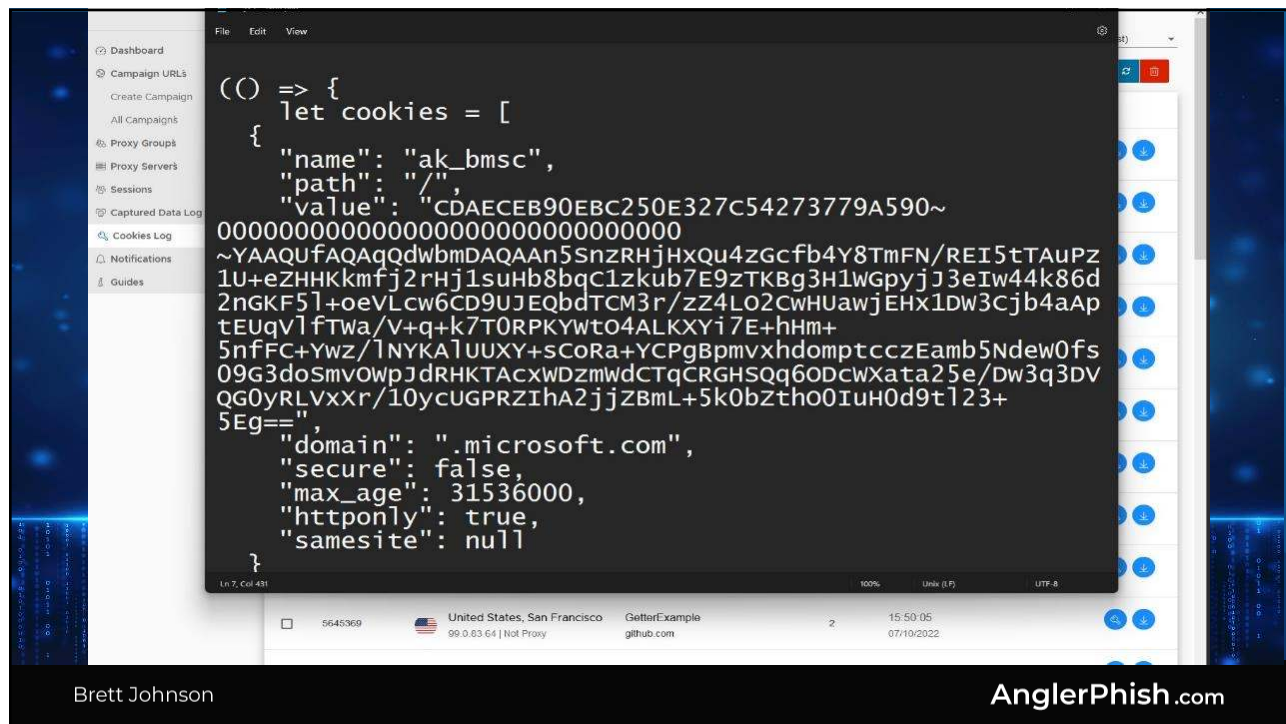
Dashboard
Campaign URLs
Create Campaign
All Campaigns
Proxy Groups
Proxy Servers
Sessions
Captured Data Log
Cookies Log
Notifications
Guides

File Edit View

(() => {
let cookies = [
{
"name": "ak_bmsc",
"path": "/",
"value": "CDAECEB90EBC250E327C54273779A590~000000000000000000000000000000~YAAQUfAQAqQdWbmDAQAAn5SnzRHjHxQu4zGcfb4Y8TmFN/REI5tTAuPz1U+eZHHKkmfj2rHj1suHb8bqC1zkub7E9zTKBg3H1WGpyjJ3eIw44k86d2nGKF5l+oeVLcw6CD9UJEQbdTCM3r/zZ4LO2CwHUawjEHx1DW3Cjb4aAptEUqVlfTWa/V+q+k7T0RPKYWtO4ALKXYi7E+hHm+5nfFC+Ywz/lNYKAlUUXY+sCoRa+YCPgBpmvxhdomptcczEamb5NdeW0fs09G3doSmvOWpJdRHKTAcxWDzmWdCTqCRGHSQq6ODcWXata25e/Dw3q3DVQGOyRLVxXr/1OycUGPRZIhA2jjZBmL+5k0bZthOOIuH0d9tl23+5Eg==",
"domain": ".microsoft.com",
"secure": false,
"max_age": 31536000,
"httponly": true,
"samesite": null
}

Ln 7, Col 431 100% Unix (LF) UTF-8

5645369 United States, San Francisco 99.0.83.64 | Not Proxy GetterExample github.com 2 15:50:05 07/10/2022

Brett Johnson
AnglerPhish.com